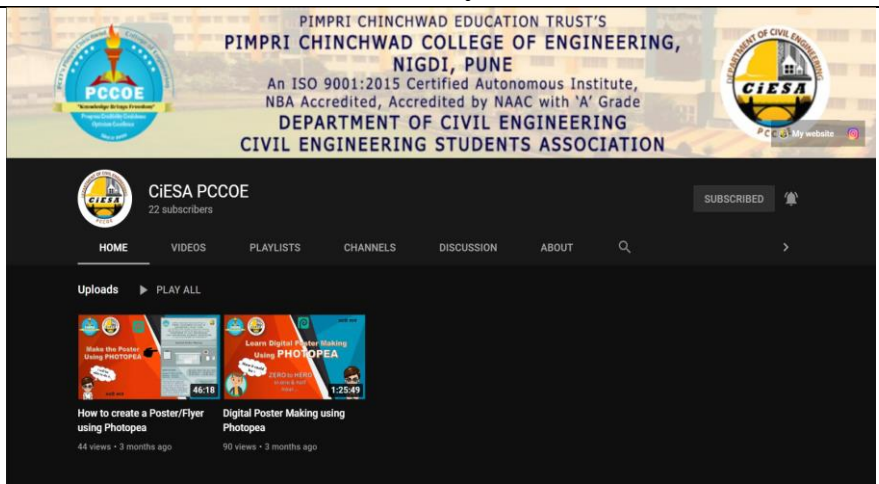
PCCOE
"Knowledge Brings Freedom"

PIMPRI CHINCHWAD EDUCATION TRUST'S
PIMPRI CHINCHWAD COLLEGE OF ENGINEERING, NIGDI, PUNE
An ISO 9001:2015 Certified Autonomous Institute, NBA Accredited, Accredited by NAAC with 'A' Grade
DEPARTMENT OF CIVIL ENGINEERING
CIVIL ENGINEERING STUDENTS ASSOCIATION

DEPARTMENT OF CIVIL ENGINEERING
CiESA
PCCOE

My website

CiESA PCCOE
22 subscribers

SUBSCRIBED

HOME VIDEOS PLAYLISTS CHANNELS DISCUSSION ABOUT

Uploads ▶ PLAY ALL

Make the Poster Using PHOTOPEA
46:18
How to create a Poster/Flyer using Photopea
44 views • 3 months ago

Learn Digital Poster Making Using PHOTOPEA
ZERO to HERO
1:25:49
Digital Poster Making using Photopea
90 views • 3 months ago